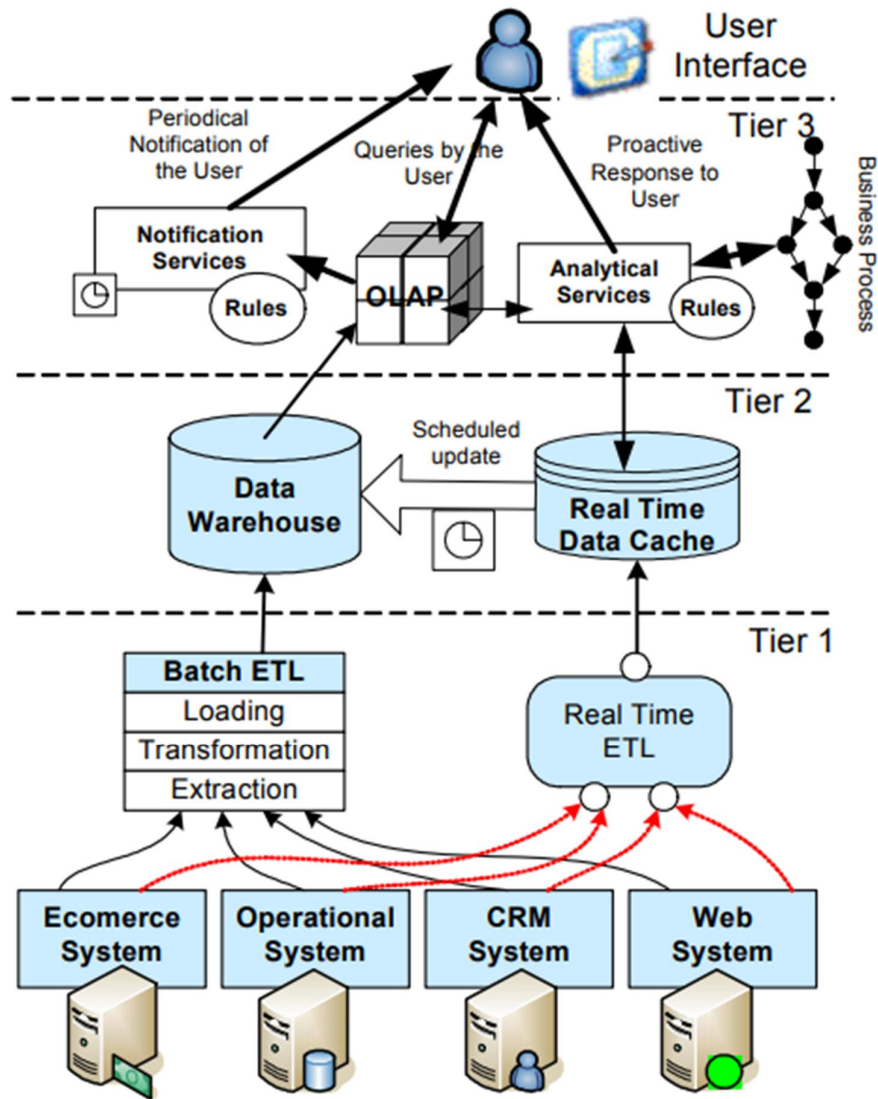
User Interface

Tier 3

Periodical Notification of the User

Queries by the User

Proactive Response to User

Business Process

Notification Services

Rules

OLAP

Analytical Services

Rules

Tier 2

Scheduled update

Data Warehouse

Real Time Data Cache

Tier 1

Batch ETL
Loading
Transformation
Extraction

Real Time ETL

Ecomerce System

Operational System

CRM System

Web System